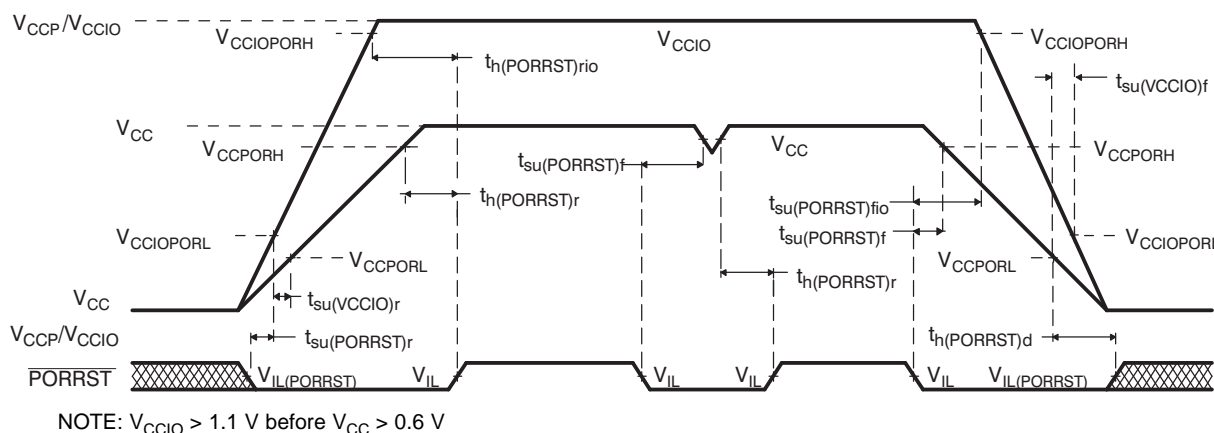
$V_{CCP}/V_{CCIO}$

$V_{CCIOPORH}$

$t_{h(PORRST)rio}$

$V_{CCIO}$

$V_{CCIOPORH}$

$t_{su(VCCIO)f}$

$V_{CC}$

$V_{CCPORH}$

$t_{su(PORRST)f}$

$V_{CC}$

$V_{CCPORH}$

$t_{h(PORRST)r}$

$t_{su(PORRST)fio}$

$t_{su(PORRST)f}$

$V_{CCIOPORL}$

$V_{CCIOPORL}$

$V_{CCPORL}$

$V_{CCPORL}$

$t_{h(PORRST)r}$

$V_{CC}$

$t_{su(VCCIO)r}$

$V_{CCP}/V_{CCIO}$

$t_{su(PORRST)r}$

$t_{h(PORRST)d}$

$\overline{PORRST}$

$V_{IL(PORRST)}$

$V_{IL}$

$V_{IL}$

$V_{IL}$

$V_{IL}$

$V_{IL(PORRST)}$

NOTE: $V_{CCIO}$ > 1.1 V before $V_{CC}$ > 0.6 V